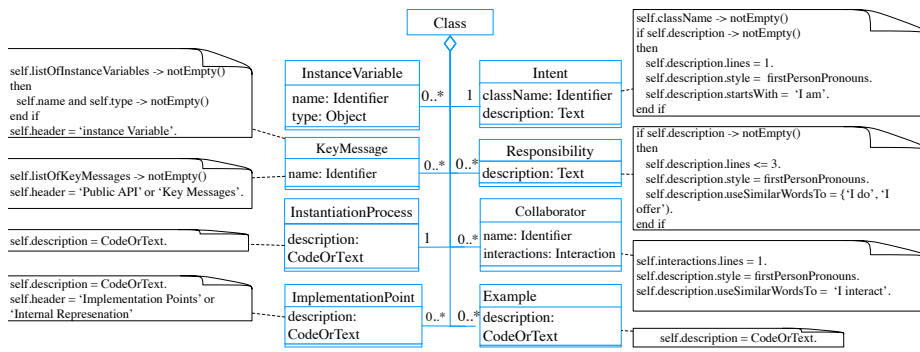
Class

self.listOfInstanceVariables -> notEmpty()
then
self.name and self.type -> notEmpty()
end if
self.header = 'instance Variable'.

InstanceVariable
name: Identifier
type: Object

0..*

1

Intent
className: Identifier
description: Text

self.className -> notEmpty()
if self.description -> notEmpty()
then
self.description.lines = 1.
self.description.style = firstPersonPronouns.
self.description.startsWith = 'I am'.
end if

self.listOfKeyMessages -> notEmpty()
self.header = 'Public API' or 'Key Messages'.

KeyMessage
name: Identifier

0..*

0..*

Responsibility
description: Text

if self.description -> notEmpty()
then
self.description.lines <= 3.
self.description.style = firstPersonPronouns.
self.description.useSimilarWordsTo = {'I do', 'I offer'}.
end if

InstantiationProcess
description: CodeOrText

self.description = CodeOrText.

1

0..*

Collaborator
name: Identifier
interactions: Interaction

self.interactions.lines = 1.
self.description.style = firstPersonPronouns.
self.description.useSimilarWordsTo = 'I interact'.

self.description = CodeOrText.
self.header = 'Implementation Points' or 'Internal Represenation'

ImplementationPoint
description: CodeOrText

0..*

0..*

Example
description: CodeOrText

self.description = CodeOrText.